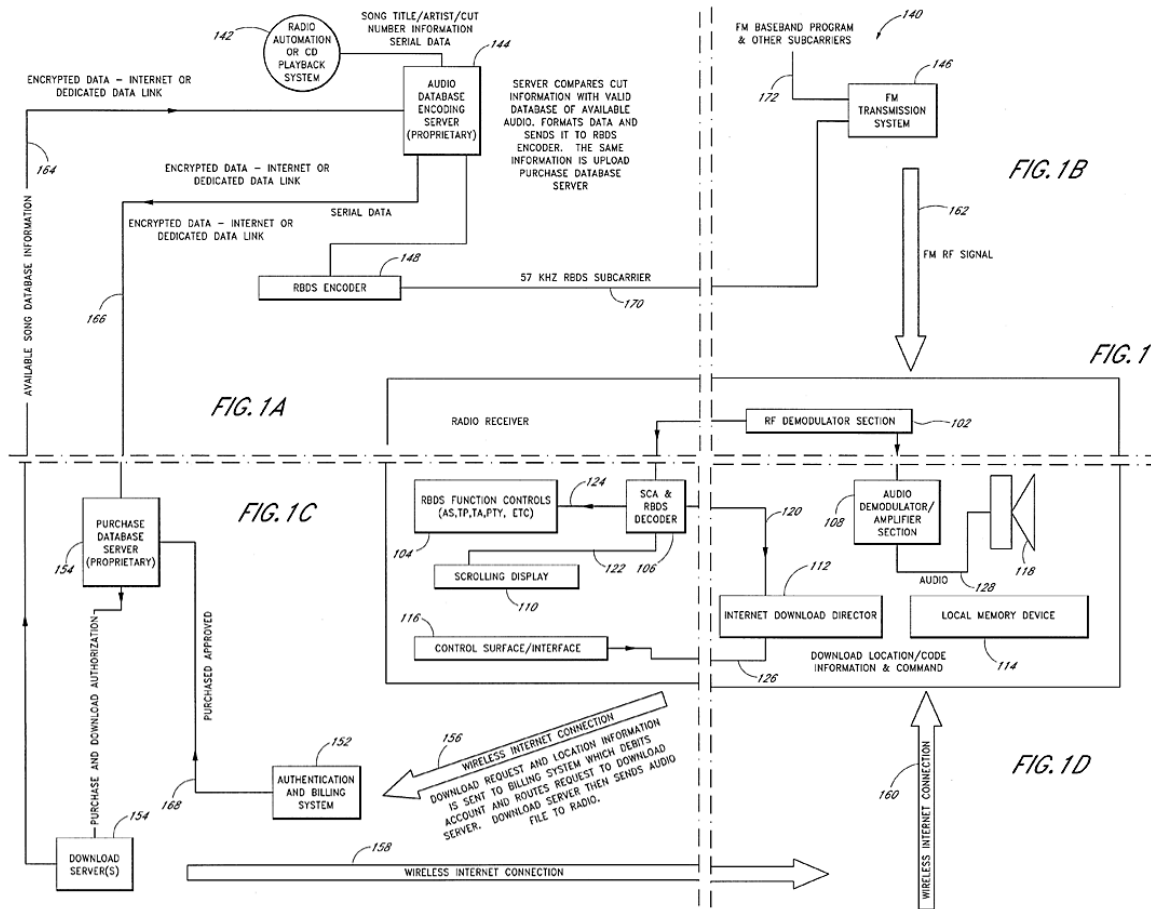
142
RADIO AUTOMATION OR CD PLAYBACK SYSTEM

SONG TITLE/ARTIST/CUT NUMBER INFORMATION SERIAL DATA

144

AUDIO DATABASE ENCODING SERVER (PROPRIETARY)

SERVER COMPARES CUT INFORMATION WITH VALID DATABASE OF AVAILABLE AUDIO. FORMATS DATA AND SENDS IT TO RBDS ENCODER. THE SAME INFORMATION IS UPLOAD PURCHASE DATABASE SERVER

ENCRYPTED DATA - INTERNET OR DEDICATED DATA LINK

164

ENCRYPTED DATA - INTERNET OR DEDICATED DATA LINK

SERIAL DATA

ENCRYPTED DATA - INTERNET OR DEDICATED DATA LINK

AVAILABLE SONG DATABASE INFORMATION

166

148

RBDS ENCODER

57 KHZ RBDS SUBCARRIER

170

140

FM BASEBAND PROGRAM & OTHER SUBCARRIERS

172

146

FM TRANSMISSION SYSTEM

FIG.1B

162

FM RF SIGNAL

FIG.1

FIG.1A

RADIO RECEIVER

RF DEMODULATOR SECTION

102

FIG.1C

PURCHASE DATABASE SERVER (PROPRIETARY)

154

RBDS FUNCTION CONTROLS (AS,TP,TA,PTY, ETC)

124

SCA & RBDS DECODER

120

104

122

106

SCROLLING DISPLAY

110

108

AUDIO DEMODULATOR/ AMPLIFIER SECTION

118

AUDIO

128

112

INTERNET DOWNLOAD DIRECTOR

LOCAL MEMORY DEVICE

116

CONTROL SURFACE/INTERFACE

126

DOWNLOAD LOCATION/CODE INFORMATION & COMMAND

114

PURCHASE AND DOWNLOAD AUTHORIZATION

PURCHASED APPROVED

152

AUTHENTICATION AND BILLING SYSTEM

168

156

WIRELESS INTERNET CONNECTION

DOWNLOAD REQUEST AND LOCATION INFORMATION IS SENT TO BILLING SYSTEM WHICH DEBITS ACCOUNT AND ROUTES REQUEST TO DOWNLOAD SERVER. DOWNLOAD SERVER THEN SENDS AUDIO FILE TO RADIO.

160

WIRELESS INTERNET CONNECTION

FIG.1D

154

DOWNLOAD SERVER(S)

158

WIRELESS INTERNET CONNECTION